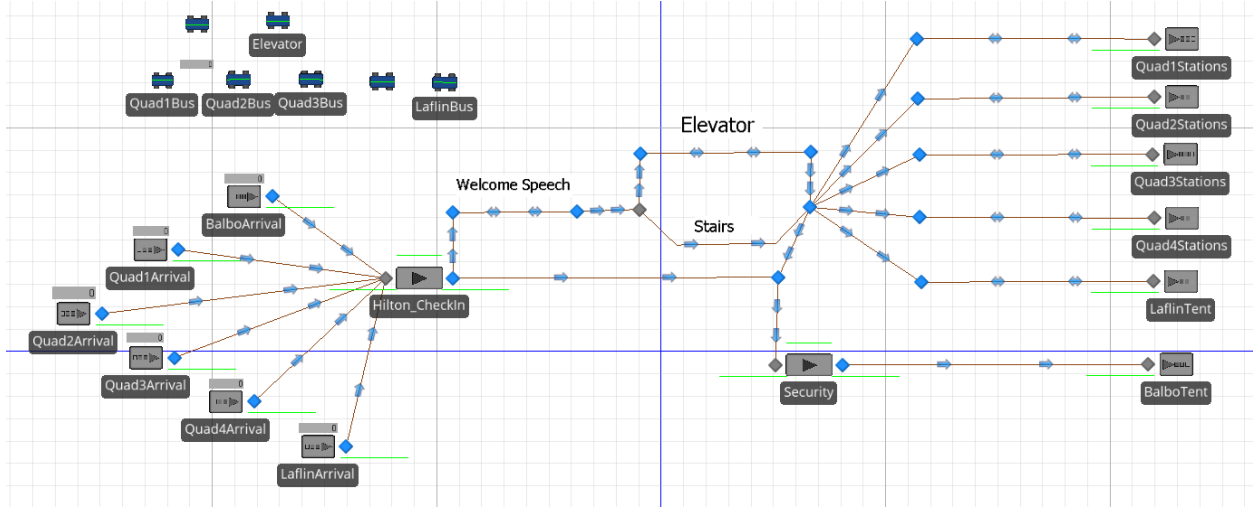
Elevator

0

Quad1Bus

Quad2Bus

Quad3Bus

LaflinBus

Elevator

Quad1Stations

Quad2Stations

Quad3Stations

Quad4Stations

LaflinTent

Welcome Speech

Stairs

0

BalboArrival

0

Quad1Arrival

0

Quad2Arrival

0

Quad3Arrival

0

Quad4Arrival

0

LaflinArrival

Hilton_CheckIn

Security

BalboTent